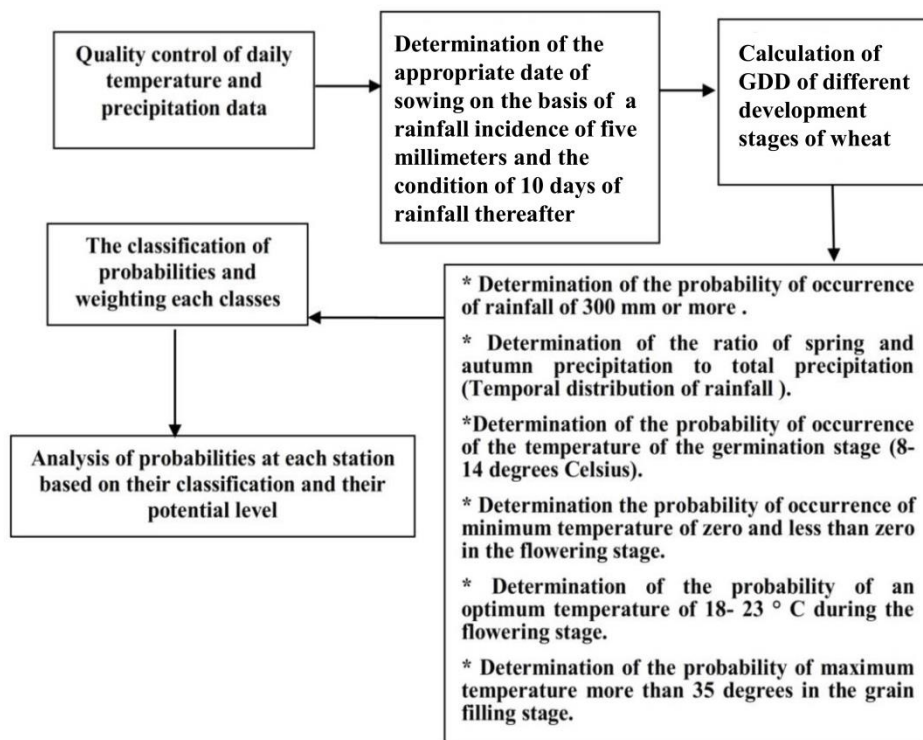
Quality control of daily temperature and precipitation data

Determination of the appropriate date of sowing on the basis of a rainfall incidence of five millimeters and the condition of 10 days of rainfall thereafter

Calculation of GDD of different development stages of wheat

* Determination of the probability of occurrence of rainfall of 300 mm or more .

* Determination of the ratio of spring and autumn precipitation to total precipitation (Temporal distribution of rainfall ).

*Determination of the probability of occurrence of the temperature of the germination stage (8-14 degrees Celsius).

* Determination the probability of occurrence of minimum temperature of zero and less than zero in the flowering stage.

* Determination of the probability of an optimum temperature of 18- 23 ° C during the flowering stage.

* Determination of the probability of maximum temperature more than 35 degrees in the grain filling stage.

The classification of probabilities and weighting each classes

Analysis of probabilities at each station based on their classification and their potential level